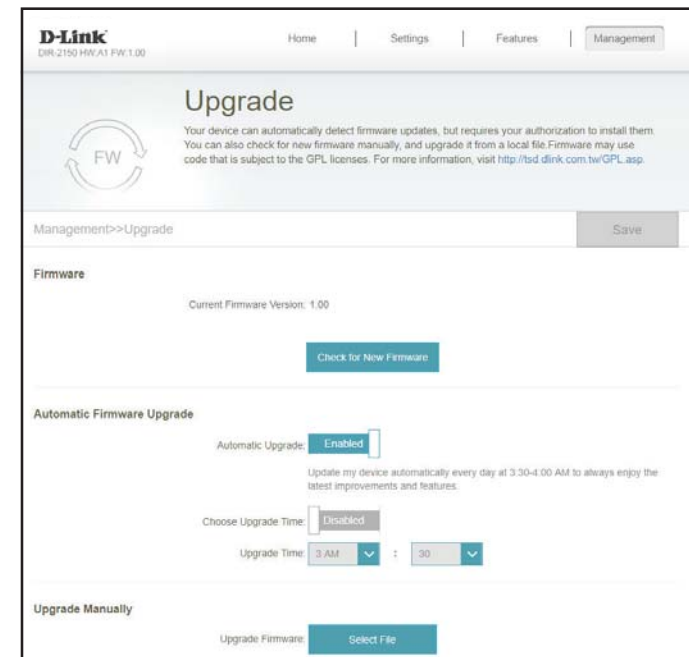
D-Link
DIR-2150 HW:A1 FW:1.00

Home | Settings | Features | Management

Upgrade

FW

Your device can automatically detect firmware updates, but requires your authorization to install them. You can also check for new firmware manually, and upgrade it from a local file.Firmware may use code that is subject to the GPL licenses. For more information, visit http://tsd.dlink.com.tw/GPL.asp.

Management>>Upgrade

Save

Firmware

Current Firmware Version: 1.00

Check for New Firmware

Automatic Firmware Upgrade

Automatic Upgrade: Enabled

Update my device automatically every day at 3:30-4:00 AM to always enjoy the latest improvements and features.

Choose Upgrade Time: Disabled

Upgrade Time: 3 AM : 30

Upgrade Manually

Upgrade Firmware: Select File